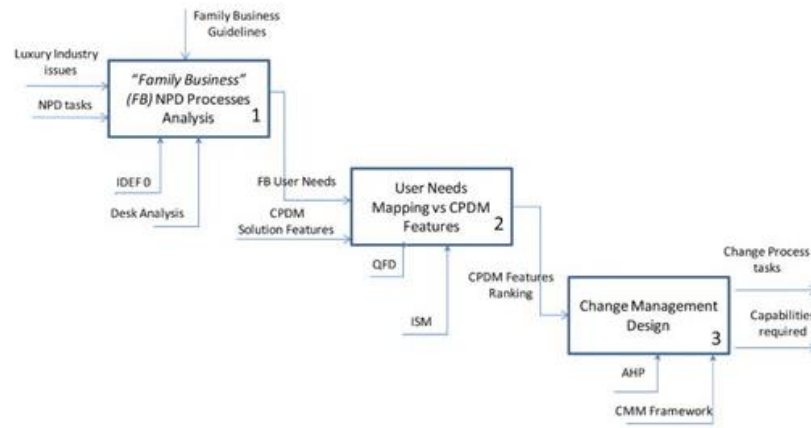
Family Business Guidelines

Luxury Industry issues

NPD tasks

"Family Business" (FB) NPD Processes Analysis 1

IDEF 0

Desk Analysis

FB User Needs

CPDM Solution Features

User Needs Mapping vs CPDM Features 2

QFD

ISM

CPDM Features Ranking

Change Management Design 3

AHP

CMM Framework

Change Process tasks

Capabilities required